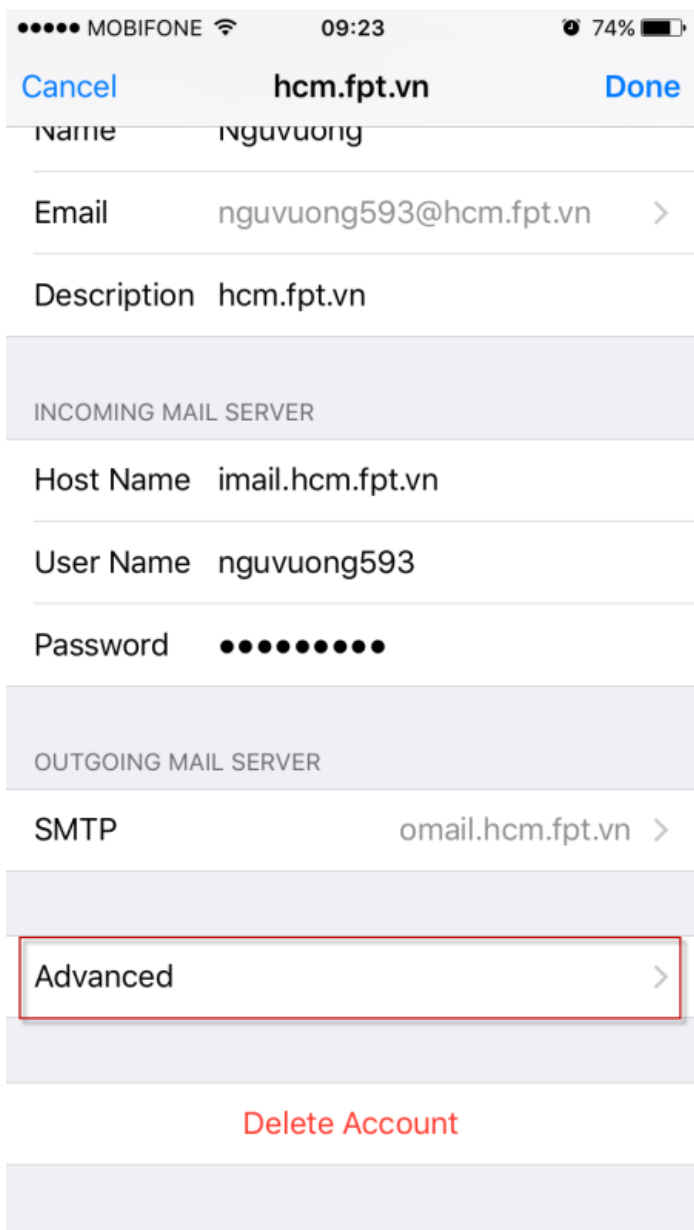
●●●●● MOBIFONE 09:23 74%

Cancel hcm.fpt.vn Done

Name Nguvuong

Email nguvuong593@hcm.fpt.vn

Description hcm.fpt.vn

INCOMING MAIL SERVER

Host Name imail.hcm.fpt.vn

User Name nguvuong593

Password ●●●●●●●●●●

OUTGOING MAIL SERVER

SMTP omail.hcm.fpt.vn

Advanced

Delete Account